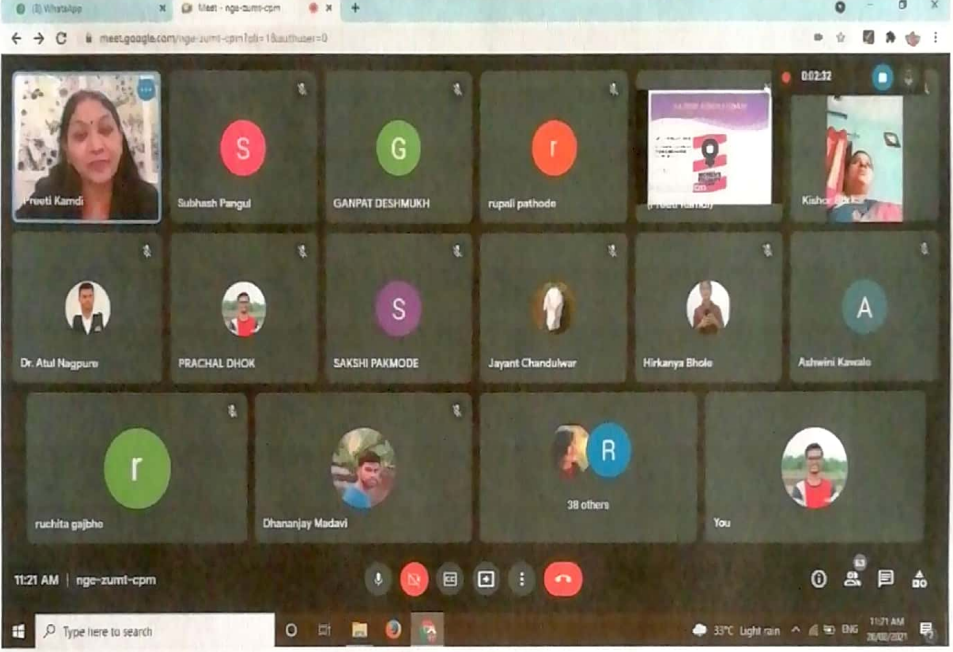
(8) WhatsApp
Meet - nge-zumt-cpm
meet.google.com/nge-zumt-cpm?pli=1&authuser=0

0:02:32

Preeti Kamdi
S
Subhash Pangul
G
GANPAT DESHMUKH
r
rupali pathode
(Preeti Kamdi)
Kishor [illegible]

Dr. Atul Nagpure
PRACHAL DHOK
S
SAKSHI PAKMODE
Jayant Chandulwar
Hirkanya Bhole
A
Ashwini Kawale

r
ruchita gajbhe
Dhananjay Madavi
R
38 others
You

11:21 AM | nge-zumt-cpm
53

Type here to search
33°C Light rain ENG 11:21 AM 26/02/2021